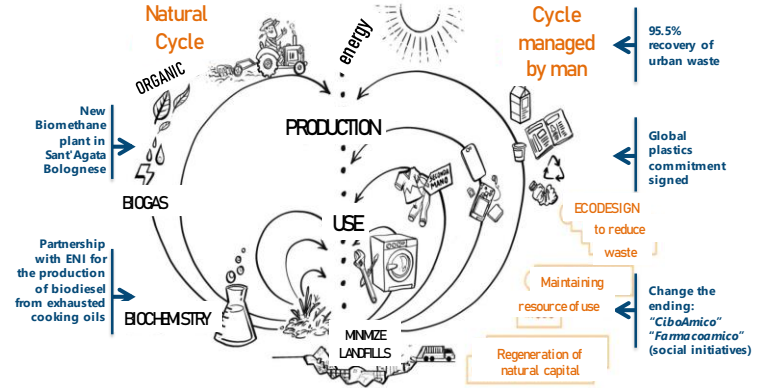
Natural Cycle

ORGANIC

energy

Cycle managed by man

95.5% recovery of urban waste

New Biomethane plant in Sant'Agata Bolognese

PRODUCTION

Global plastics commitment signed

BIOGAS

ECODESIGN to reduce waste

USE

Partnership with ENI for the production of biodiesel from exhausted cooking oils

Maintaining resource of use

Change the ending: "CiboAmico" "Farmacoamico" (social initiatives)

BIOCHEMISTRY

MINIMIZE LANDFILLS

Regeneration of natural capital